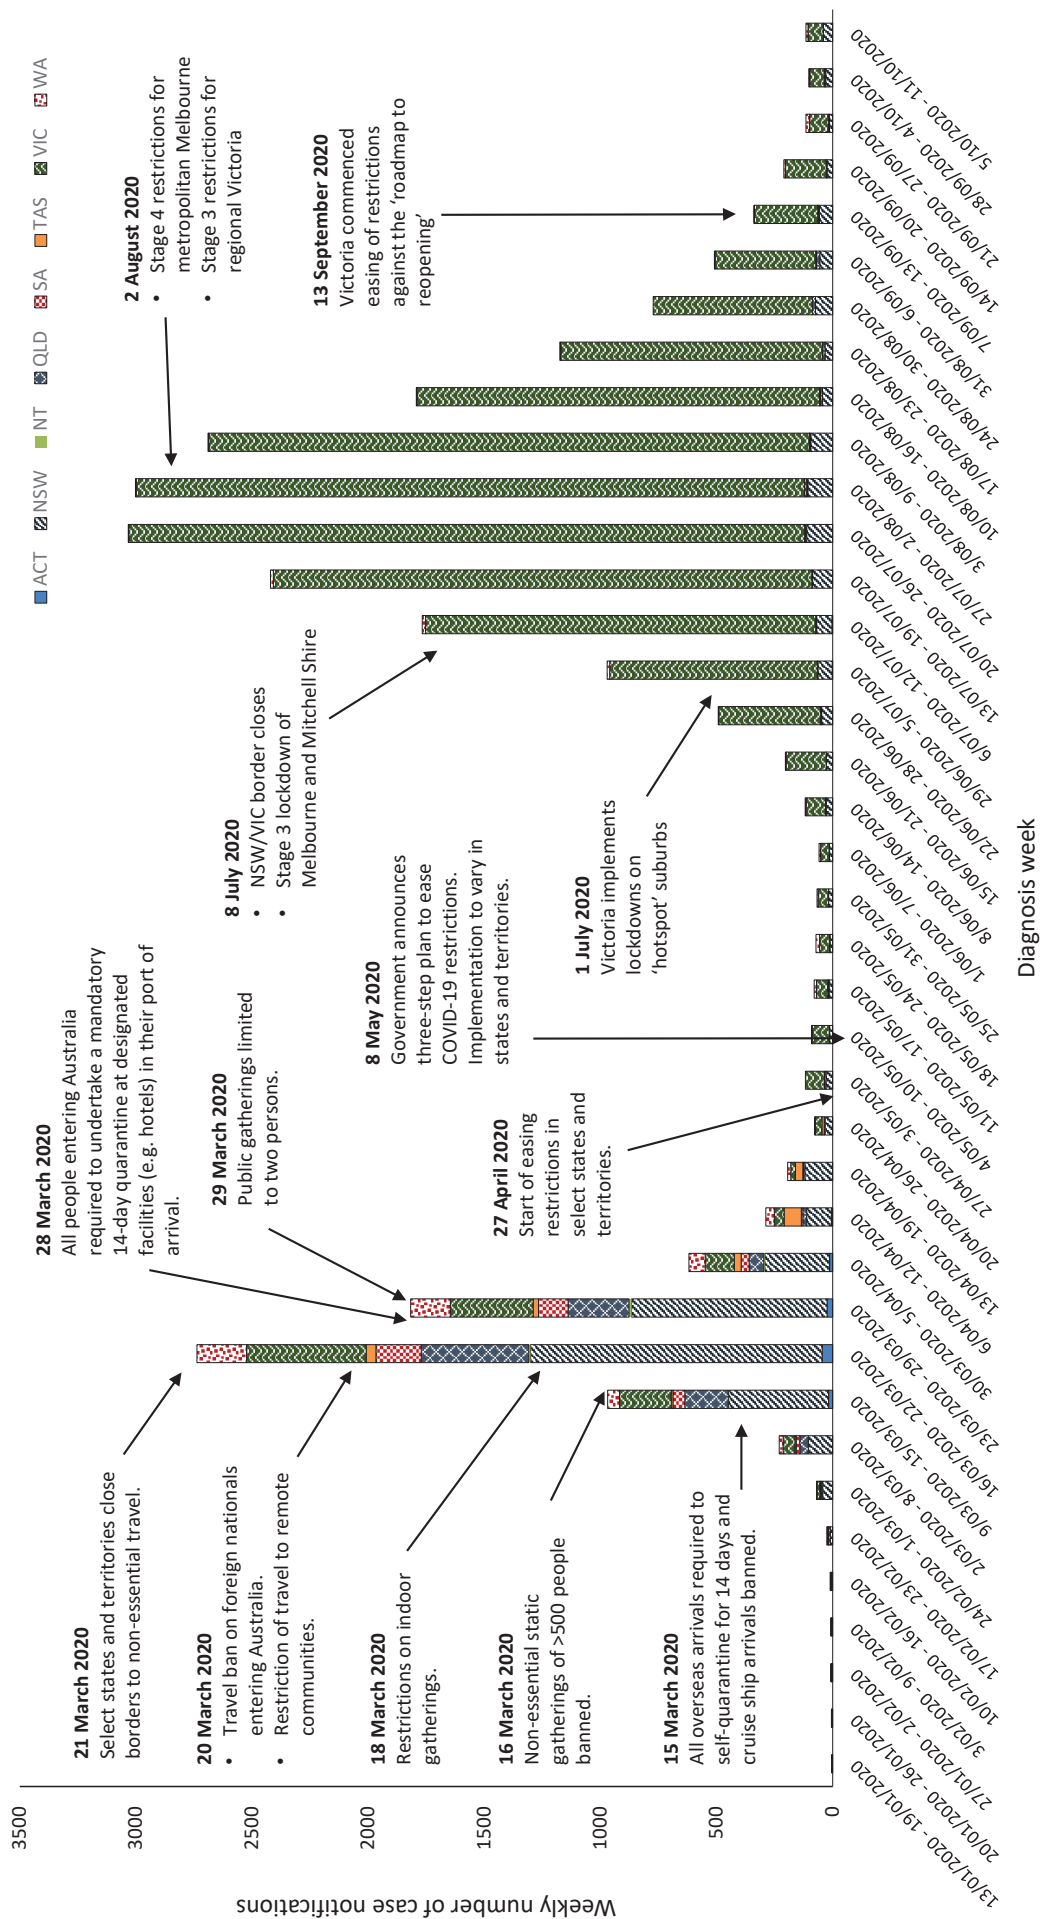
ACT NSW NT QLD SA TAS VIC WA

Weekly number of case notifications

3500
3000
2500
2000
1500
1000
500
0

Diagnosis week

13/01/2020 - 19/01/2020
20/01/2020 - 26/01/2020
27/01/2020 - 2/02/2020
3/02/2020 - 9/02/2020
10/02/2020 - 16/02/2020
17/02/2020 - 23/02/2020
24/02/2020 - 1/03/2020
2/03/2020 - 8/03/2020
9/03/2020 - 15/03/2020
16/03/2020 - 22/03/2020
23/03/2020 - 29/03/2020
30/03/2020 - 5/04/2020
6/04/2020 - 12/04/2020
13/04/2020 - 19/04/2020
20/04/2020 - 26/04/2020
27/04/2020 - 3/05/2020
4/05/2020 - 10/05/2020
11/05/2020 - 17/05/2020
18/05/2020 - 24/05/2020
25/05/2020 - 31/05/2020
1/06/2020 - 7/06/2020
8/06/2020 - 14/06/2020
15/06/2020 - 21/06/2020
22/06/2020 - 28/06/2020
29/06/2020 - 5/07/2020
6/07/2020 - 12/07/2020
13/07/2020 - 19/07/2020
20/07/2020 - 26/07/2020
27/07/2020 - 2/08/2020
3/08/2020 - 9/08/2020
10/08/2020 - 16/08/2020
17/08/2020 - 23/08/2020
24/08/2020 - 30/08/2020
31/08/2020 - 6/09/2020
7/09/2020 - 13/09/2020
14/09/2020 - 20/09/2020
21/09/2020 - 27/09/2020
28/09/2020 - 4/10/2020
5/10/2020 - 11/10/2020

21 March 2020
Select states and territories close borders to non-essential travel.

20 March 2020
• Travel ban on foreign nationals entering Australia.
• Restriction of travel to remote communities.

18 March 2020
Restrictions on indoor gatherings.

16 March 2020
Non-essential static gatherings of >500 people banned.

15 March 2020
All overseas arrivals required to self-quarantine for 14 days and cruise ship arrivals banned.

28 March 2020
All people entering Australia required to undertake a mandatory 14-day quarantine at designated facilities (e.g. hotels) in their port of arrival.

29 March 2020
Public gatherings limited to two persons.

8 May 2020
Government announces three-step plan to ease COVID-19 restrictions. Implementation to vary in states and territories.

27 April 2020
Start of easing restrictions in select states and territories.

8 July 2020
• NSW/VIC border closes
• Stage 3 lockdown of Melbourne and Mitchell Shire

1 July 2020
Victoria implements lockdowns on 'hotspot' suburbs

2 August 2020
• Stage 4 restrictions for metropolitan Melbourne
• Stage 3 restrictions for regional Victoria

13 September 2020
Victoria commenced easing of restrictions against the 'roadmap to reopening'